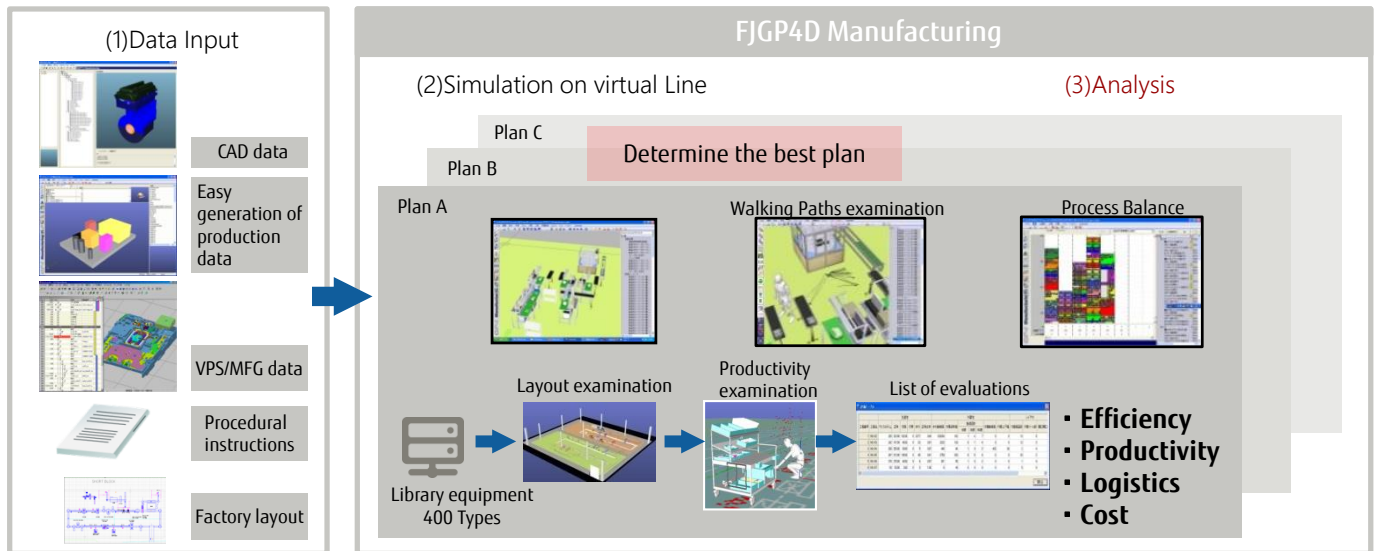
(1)Data Input

CAD data

Easy generation of production data

VPS/MFG data

Procedural instructions

Factory layout

FJGP4D Manufacturing

(2)Simulation on virtual Line

(3)Analysis

Plan C

Plan B

Determine the best plan

Plan A

Walking Paths examination

Process Balance

Layout examination

Productivity examination

List of evaluations

Library equipment 400 Types

▪ Efficiency
▪ Productivity
▪ Logistics
▪ Cost